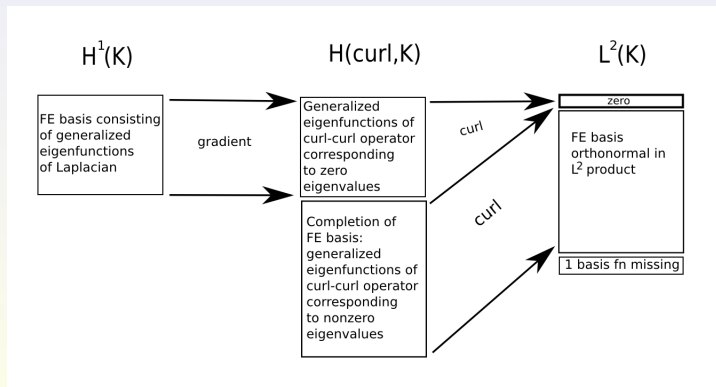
$H^1(K)$

$H(curl,K)$

$L^2(K)$

FE basis consisting of generalized eigenfunctions of Laplacian

gradient

Generalized eigenfunctions of curl-curl operator corresponding to zero eigenvalues

curl

zero

FE basis orthonormal in $L^2$ product

Completion of FE basis: generalized eigenfunctions of curl-curl operator corresponding to nonzero eigenvalues

curl

1 basis fn missing